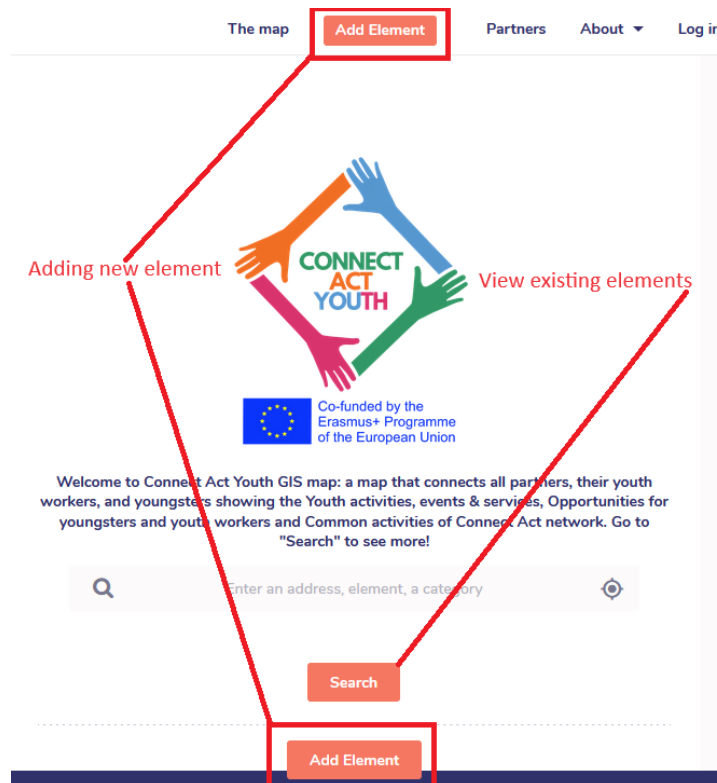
The map Add Element Partners About Log in

Adding new element

CONNECT ACT YOUTH

View existing elements

Co-funded by the Erasmus+ Programme of the European Union

Welcome to Connect Act Youth GIS map: a map that connects all partners, their youth workers, and youngsters showing the Youth activities, events & services, Opportunities for youngsters and youth workers and Common activities of Connect Act network. Go to "Search" to see more!

Enter an address, element, a category

Search

Add Element